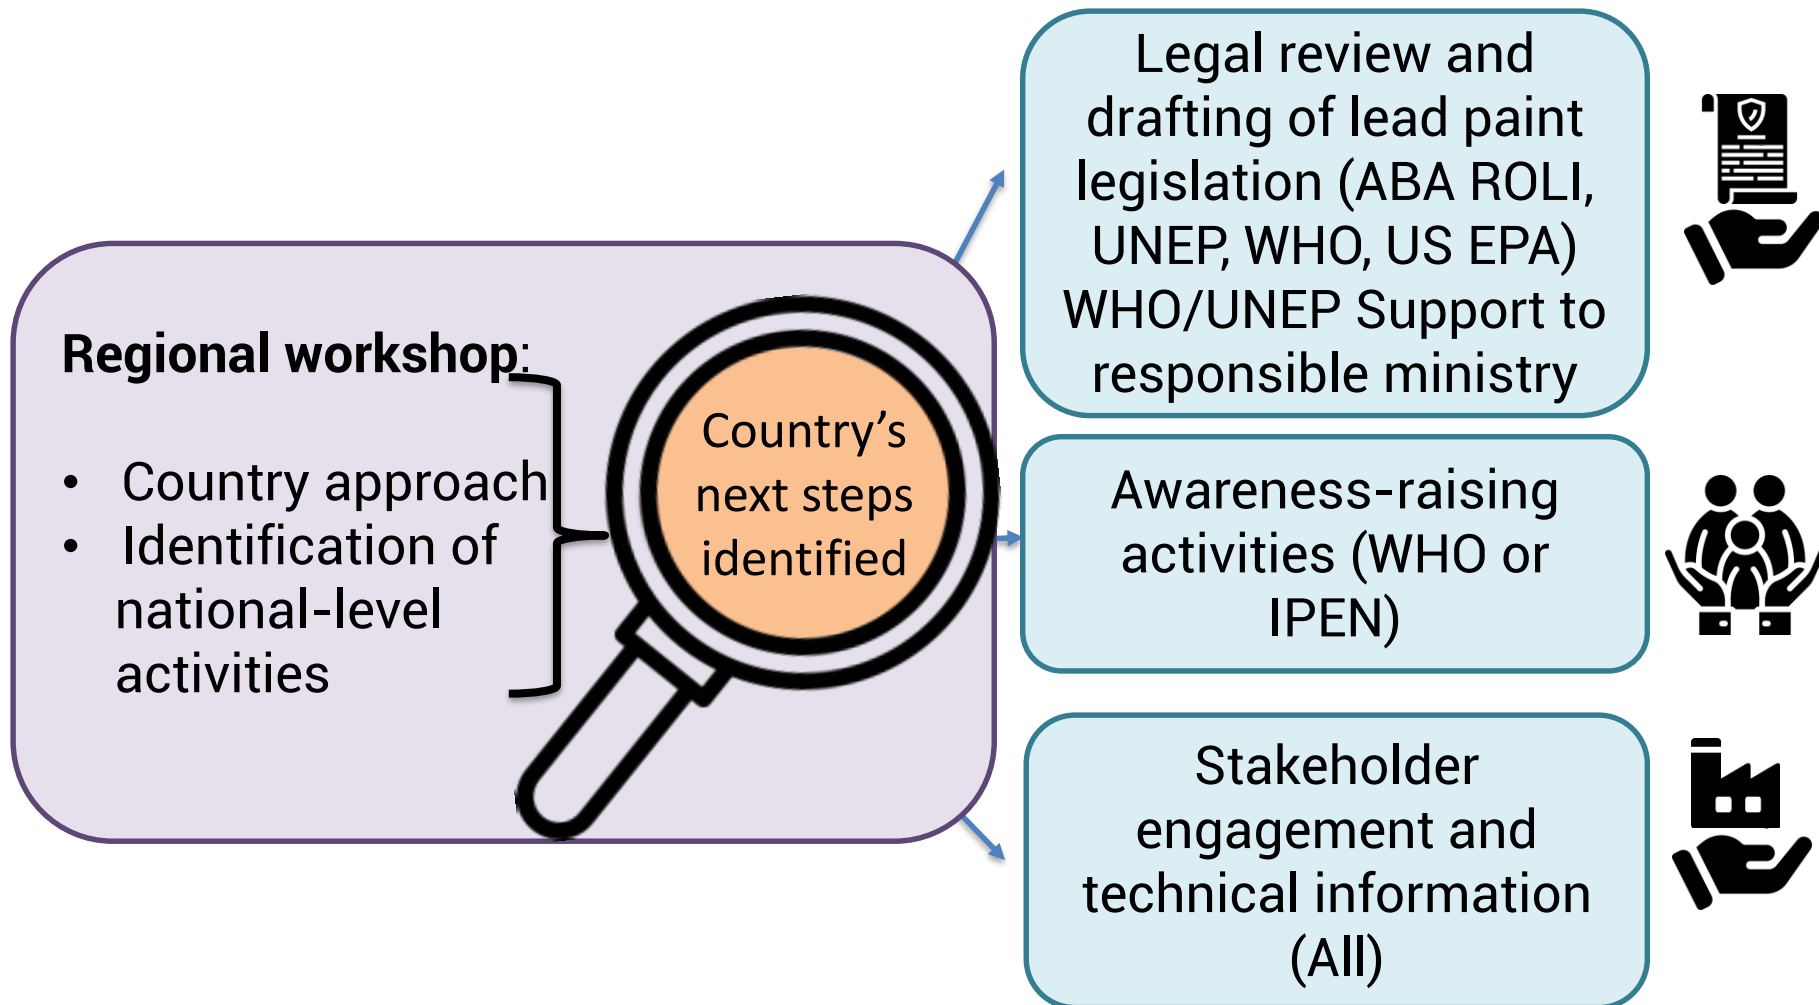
Regional workshop:

- Country approach
- Identification of national-level activities

Country's next steps identified

Legal review and drafting of lead paint legislation (ABA ROLI, UNEP, WHO, US EPA) WHO/UNEP Support to responsible ministry

Awareness-raising activities (WHO or IPEN)

Stakeholder engagement and technical information (All)